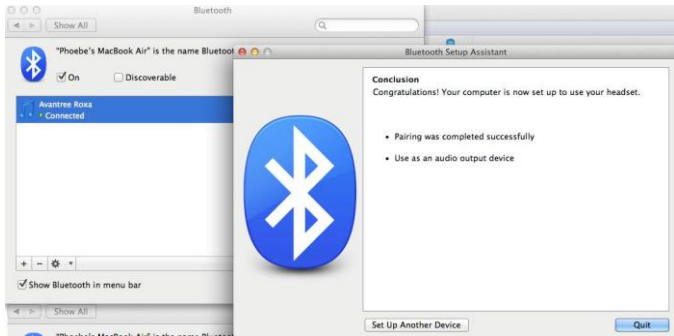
Bluetooth

Show All

"Phoebe's MacBook Air" is the name Bluetoot

On

Discoverable

Avantree Roxa

Connected

+ −

Show Bluetooth in menu bar

Show All

"Phoebe's MacBook Air" is the name Bluetoot

Bluetooth Setup Assistant

Conclusion

Congratulations! Your computer is now set up to use your headset.

• Pairing was completed successfully

• Use as an audio output device

Set Up Another Device

Quit